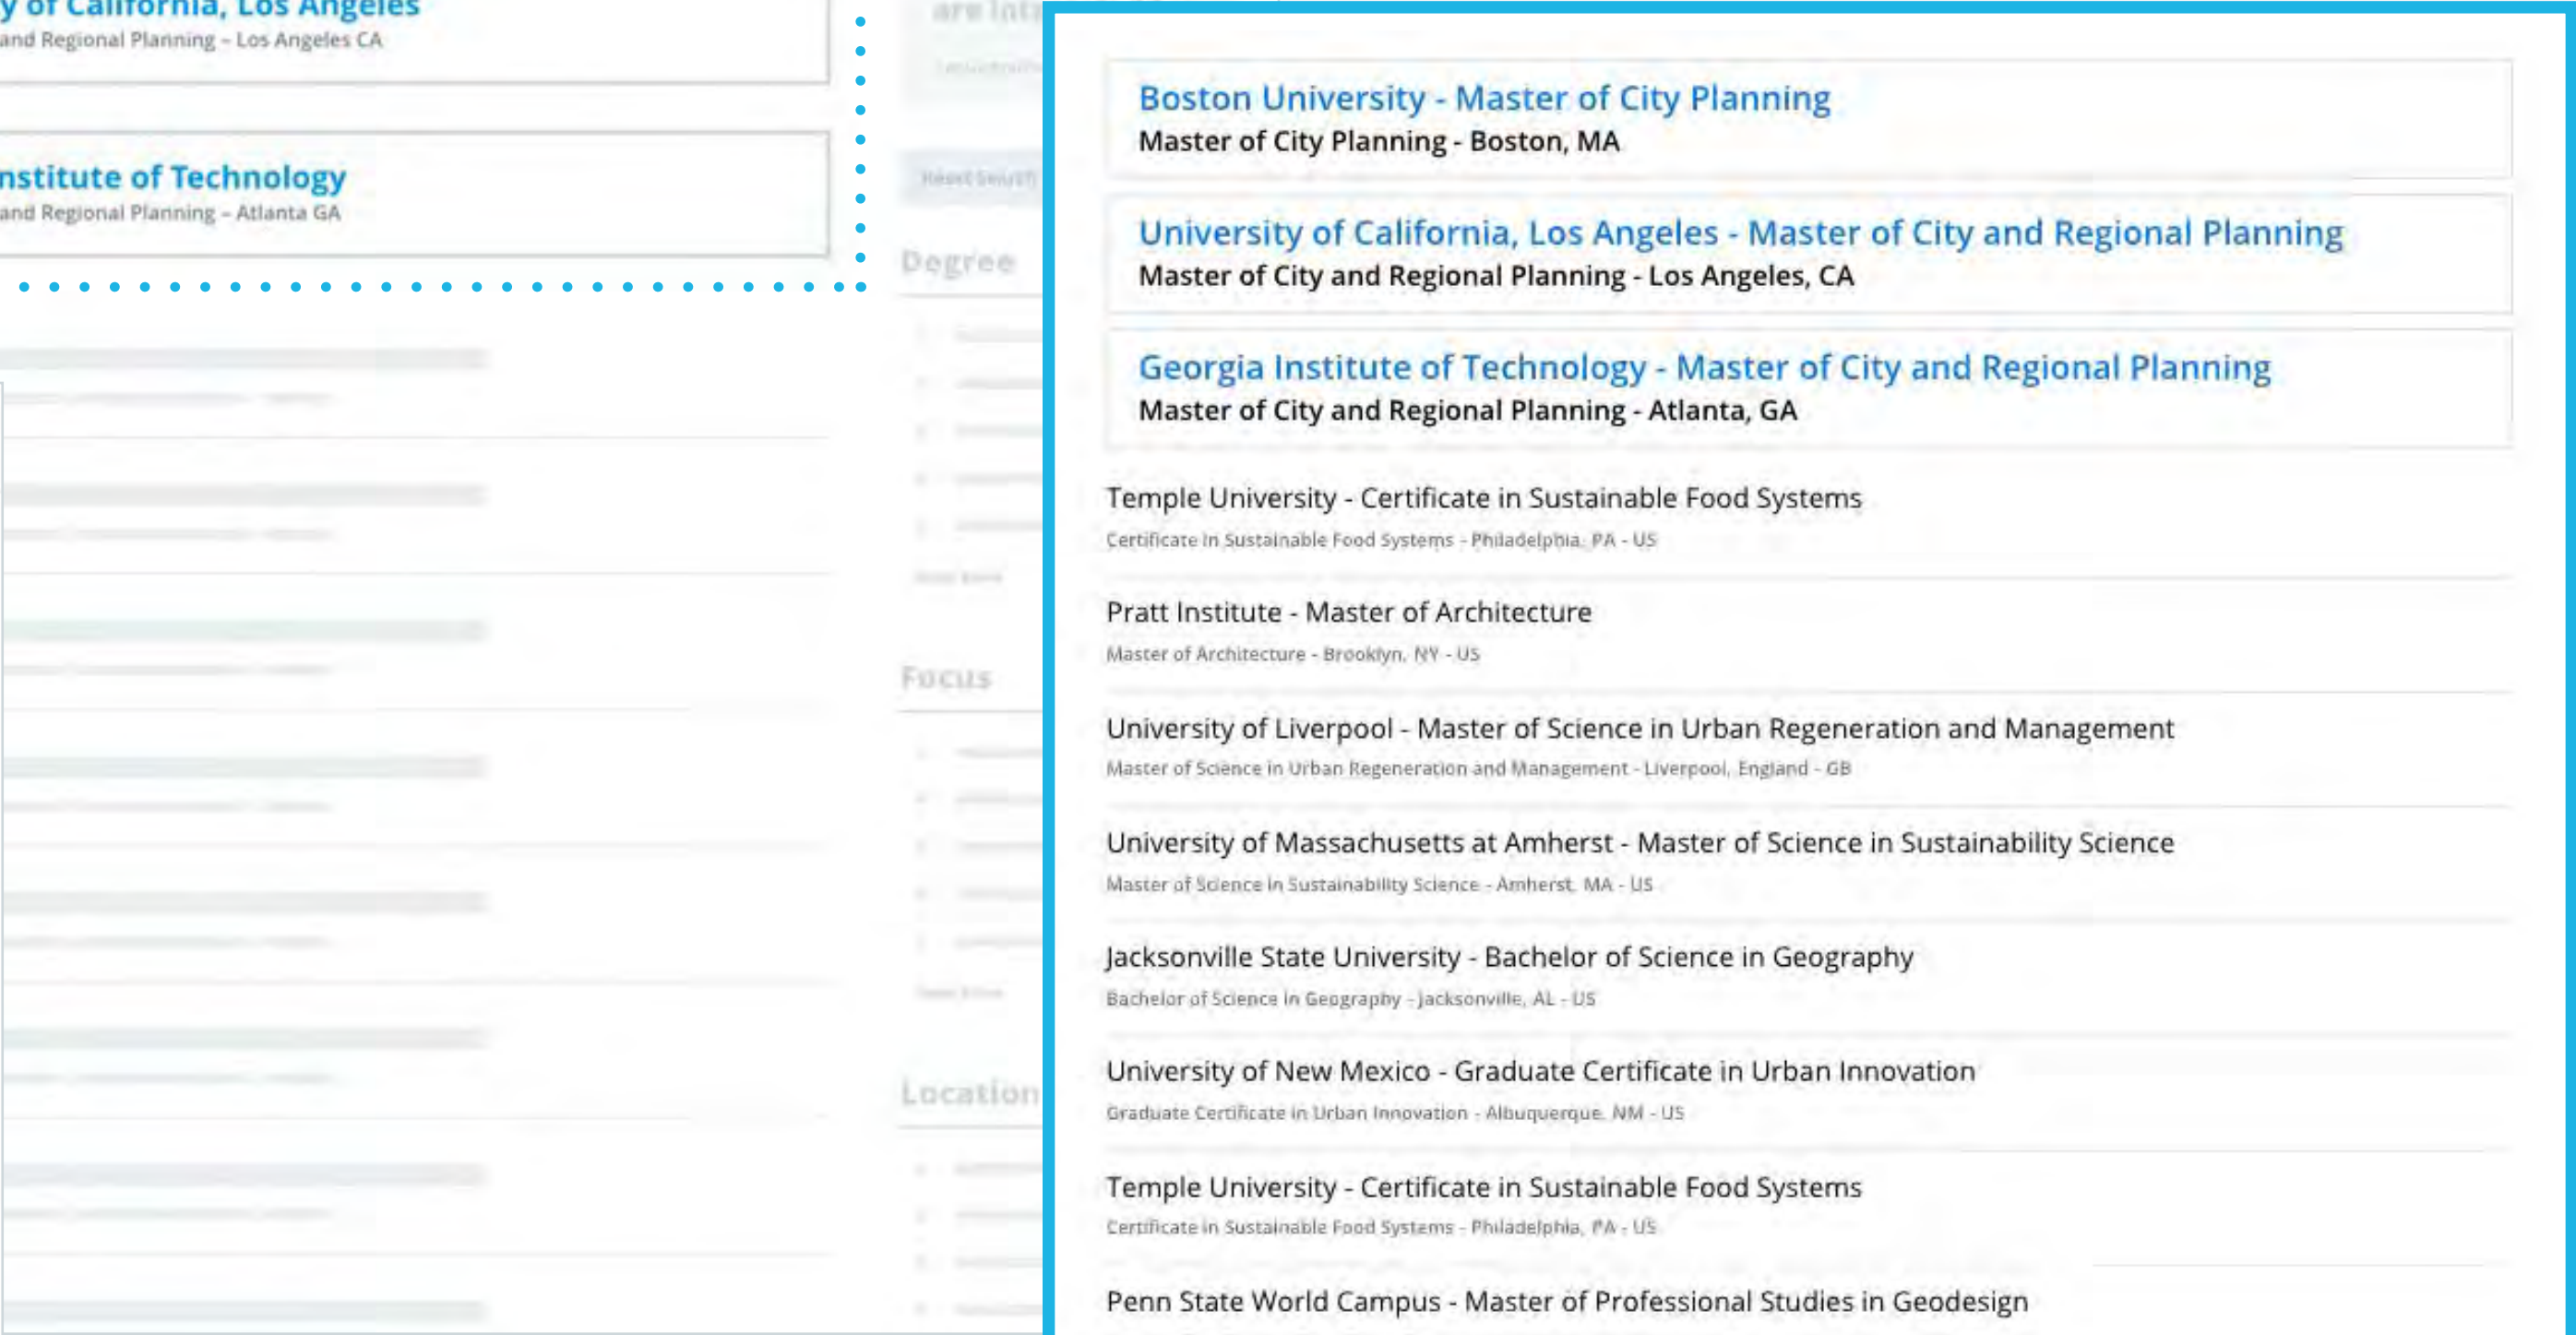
y of California, Los Angeles
and Regional Planning - Los Angeles CA

nstitute of Technology
and Regional Planning - Atlanta GA

Degree

Focus

Location

Boston University - Master of City Planning
Master of City Planning - Boston, MA

University of California, Los Angeles - Master of City and Regional Planning
Master of City and Regional Planning - Los Angeles, CA

Georgia Institute of Technology - Master of City and Regional Planning
Master of City and Regional Planning - Atlanta, GA

Temple University - Certificate in Sustainable Food Systems
Certificate in Sustainable Food Systems - Philadelphia, PA - US

Pratt Institute - Master of Architecture
Master of Architecture - Brooklyn, NY - US

University of Liverpool - Master of Science in Urban Regeneration and Management
Master of Science in Urban Regeneration and Management - Liverpool, England - GB

University of Massachusetts at Amherst - Master of Science in Sustainability Science
Master of Science in Sustainability Science - Amherst, MA - US

Jacksonville State University - Bachelor of Science in Geography
Bachelor of Science in Geography - Jacksonville, AL - US

University of New Mexico - Graduate Certificate in Urban Innovation
Graduate Certificate in Urban Innovation - Albuquerque, NM - US

Temple University - Certificate in Sustainable Food Systems
Certificate in Sustainable Food Systems - Philadelphia, PA - US

Penn State World Campus - Master of Professional Studies in Geodesign